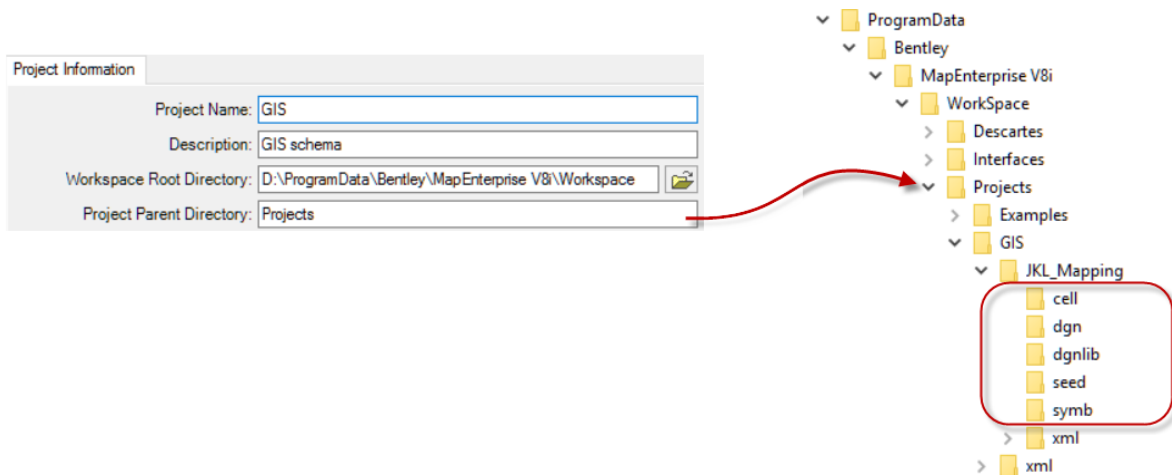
Project Information

Project Name: GIS

Description: GIS schema

Workspace Root Directory: D:\ProgramData\Bentley\MapEnterprise V8i\Workspace

Project Parent Directory: Projects

ProgramData
Bentley
MapEnterprise V8i
WorkSpace
Descartes
Interfaces
Projects
Examples
GIS
JKL_Mapping
cell
dgn
dgnlib
seed
symb
xml
xml